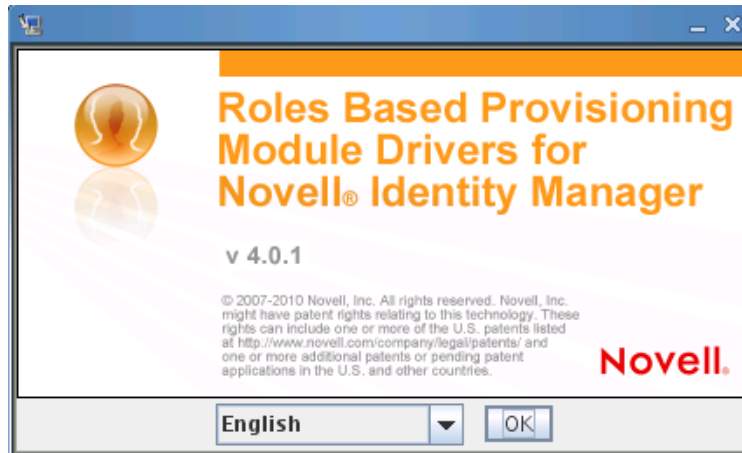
Roles Based Provisioning Module Drivers for Novell® Identity Manager

v 4.0.1

© 2007-2010 Novell, Inc. All rights reserved. Novell, Inc. might have patent rights relating to this technology. These rights can include one or more of the U.S. patents listed at http://www.novell.com/company/legal/patents/ and one or more additional patents or pending patent applications in the U.S. and other countries.

Novell.

English

OK